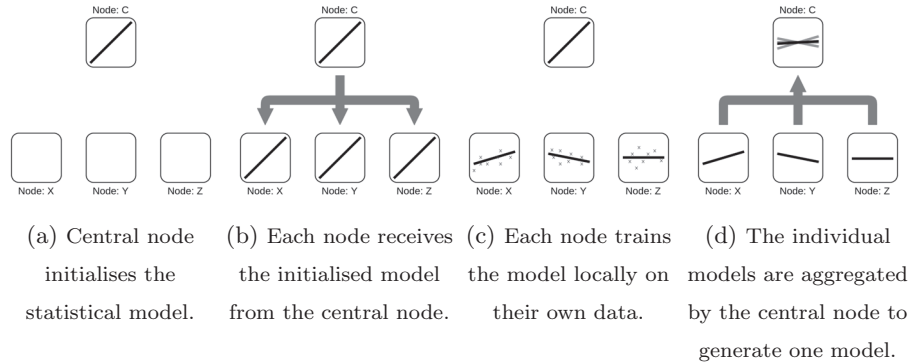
Node: C

Node: X Node: Y Node: Z

(a) Central node initialises the statistical model.

Node: C

Node: X Node: Y Node: Z

(b) Each node receives the initialised model from the central node.

Node: C

Node: X Node: Y Node: Z

(c) Each node trains the model locally on their own data.

Node: C

Node: X Node: Y Node: Z

(d) The individual models are aggregated by the central node to generate one model.